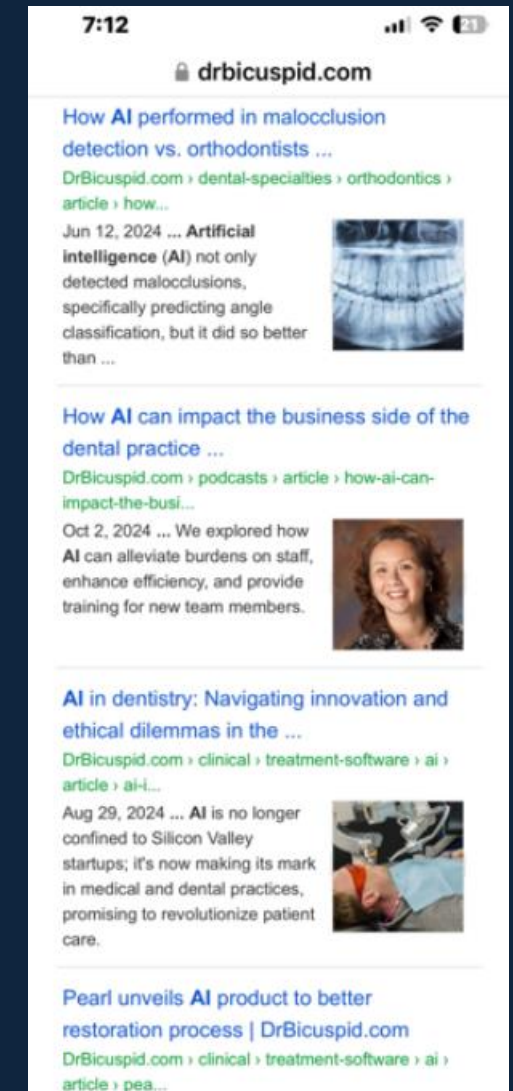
7:12

21

drbicuspid.com

How AI performed in malocclusion detection vs. orthodontists ...

DrBicuspid.com › dental-specialties › orthodontics › article › how...

Jun 12, 2024 ... Artificial intelligence (AI) not only detected malocclusions, specifically predicting angle classification, but it did so better than ...

How AI can impact the business side of the dental practice ...

DrBicuspid.com › podcasts › article › how-ai-can-impact-the-busi...

Oct 2, 2024 ... We explored how AI can alleviate burdens on staff, enhance efficiency, and provide training for new team members.

AI in dentistry: Navigating innovation and ethical dilemmas in the ...

DrBicuspid.com › clinical › treatment-software › ai › article › ai-i...

Aug 29, 2024 ... AI is no longer confined to Silicon Valley startups; it's now making its mark in medical and dental practices, promising to revolutionize patient care.

Pearl unveils AI product to better restoration process | DrBicuspid.com

DrBicuspid.com › clinical › treatment-software › ai › article › pea...